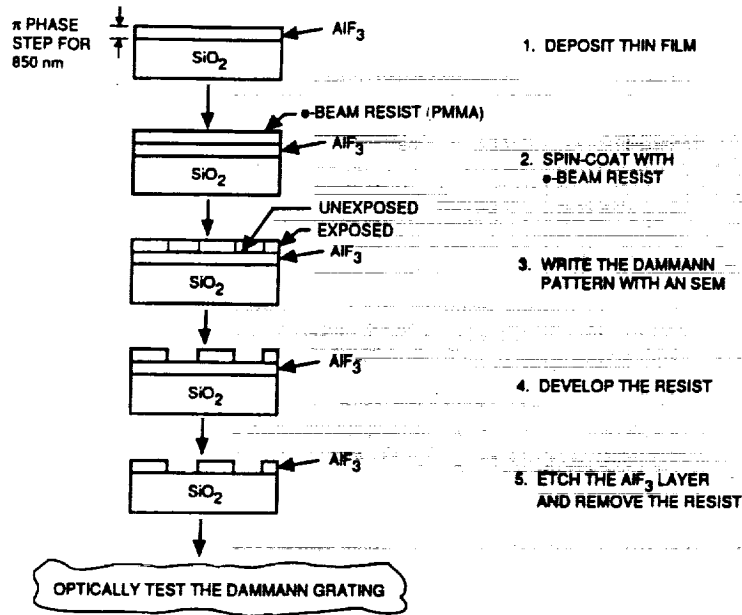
$\pi$ PHASE STEP FOR 850 nm

$AlF_3$

$SiO_2$

1. DEPOSIT THIN FILM

e-BEAM RESIST (PMMA)

$AlF_3$

$SiO_2$

2. SPIN-COAT WITH e-BEAM RESIST

UNEXPOSED

EXPOSED

$AlF_3$

$SiO_2$

3. WRITE THE DAMMANN PATTERN WITH AN SEM

$AlF_3$

$SiO_2$

4. DEVELOP THE RESIST

$AlF_3$

$SiO_2$

5. ETCH THE $AlF_3$ LAYER AND REMOVE THE RESIST

OPTICALLY TEST THE DAMMANN GRATING